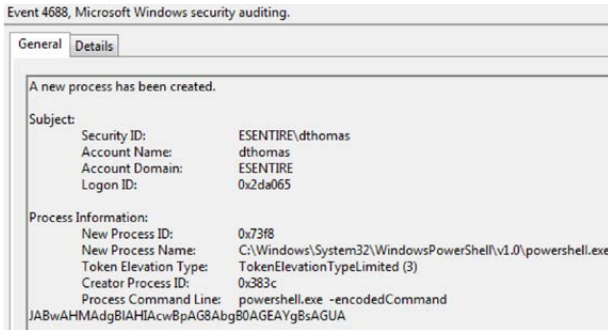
Event 4688, Microsoft Windows security auditing.

General Details

A new process has been created.

Subject:
Security ID: ESENTIRE\dthomas
Account Name: dthomas
Account Domain: ESENTIRE
Logon ID: 0x2da065

Process Information:
New Process ID: 0x73f8
New Process Name: C:\Windows\System32\WindowsPowerShell\v1.0\powershell.exe
Token Elevation Type: TokenElevationTypeLimited (3)
Creator Process ID: 0x383c
Process Command Line: powershell.exe -encodedCommand
JABwAHMAdgBIAHIAcwBpAG8AbgB0AGEAYgBsAGUA